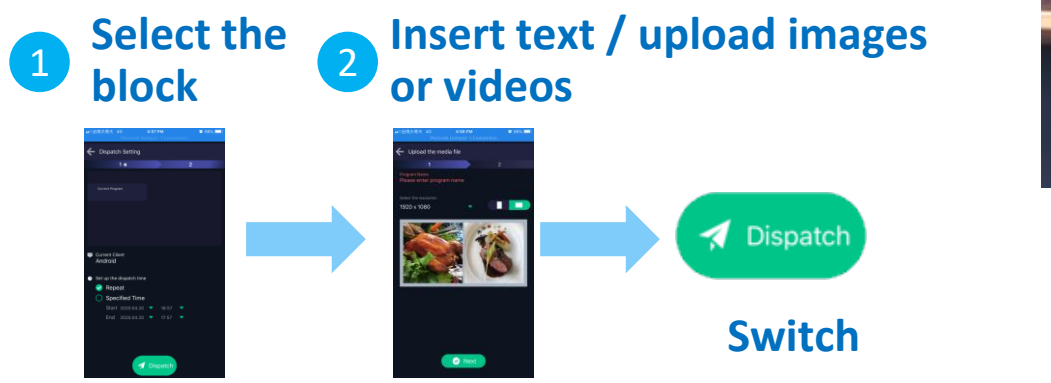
1 Select the block

2 Insert text / upload images or videos

Dispatch Setting

1 2

Current Program

Current Client
Android

Set up the dispatch time
Repeat
Specified Time
Start 2020.04.20 16:57
End 2020.04.20 17:57

Dispatch

Upload the media file

1 2

Program Name
Please enter program name

Select the resolution
1920 x 1080

Next

Dispatch

Switch